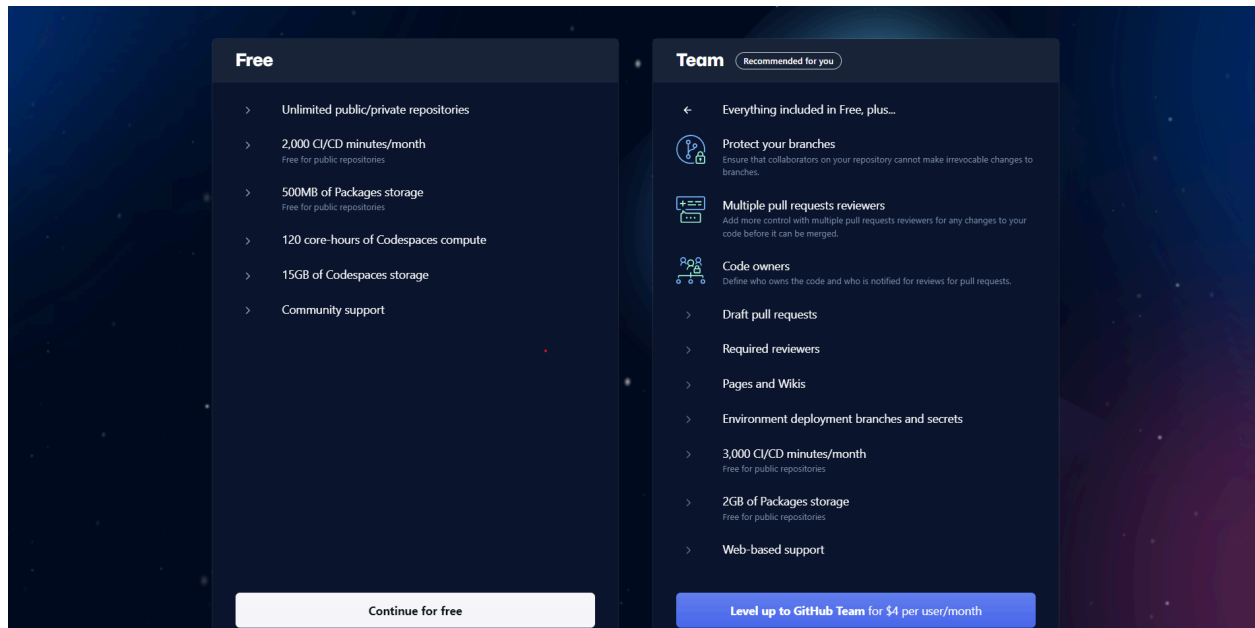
Free

Unlimited public/private repositories

2,000 CI/CD minutes/month
Free for public repositories

500MB of Packages storage
Free for public repositories

120 core-hours of Codespaces compute

15GB of Codespaces storage

Community support

Continue for free

Team Recommended for you

Everything included in Free, plus...

Protect your branches
Ensure that collaborators on your repository cannot make irrevocable changes to branches.

Multiple pull requests reviewers
Add more control with multiple pull requests reviewers for any changes to your code before it can be merged.

Code owners
Define who owns the code and who is notified for reviews for pull requests.

Draft pull requests

Required reviewers

Pages and Wikis

Environment deployment branches and secrets

3,000 CI/CD minutes/month
Free for public repositories

2GB of Packages storage
Free for public repositories

Web-based support

Level up to GitHub Team for $4 per user/month